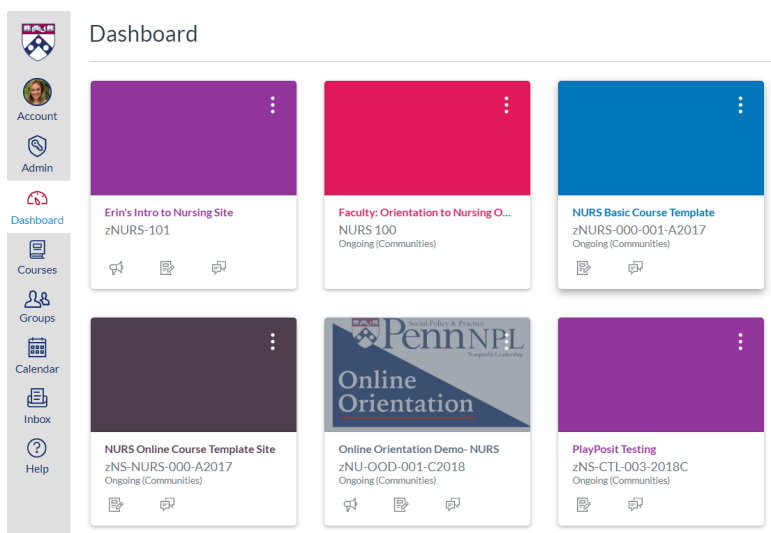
Account

Admin

Dashboard

Courses

Groups

Calendar

Inbox

Help

Dashboard

Erin's Intro to Nursing Site
zNURS-101

Faculty: Orientation to Nursing O...
NURS 100
Ongoing (Communities)

NURS Basic Course Template
zNURS-000-001-A2017
Ongoing (Communities)

NURS Online Course Template Site
zNS-NURS-000-A2017
Ongoing (Communities)

Social Policy & Practice
Penn NPL
Nonprofit Leadership
Online Orientation

Online Orientation Demo- NURS
zNU-OOD-001-C2018
Ongoing (Communities)

PlayPosit Testing
zNS-CTL-003-2018C
Ongoing (Communities)